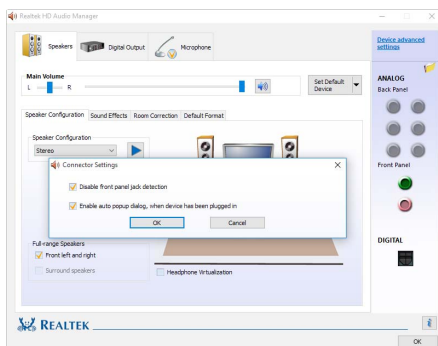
Realtek HD Audio Manager

Speakers
Digital Output
Microphone

Device advanced settings

Main Volume
L
R

Set Default Device

ANALOG
Back Panel

Speaker Configuration
Sound Effects
Room Correction
Default Format

Speaker Configuration
Stereo

Connector Settings

Disable front panel jack detection

Enable auto popup dialog, when device has been plugged in

OK
Cancel

Front Panel

Full-range Speakers
Front left and right
Surround speakers

Headphone Virtualization

DIGITAL

REALTEK

OK